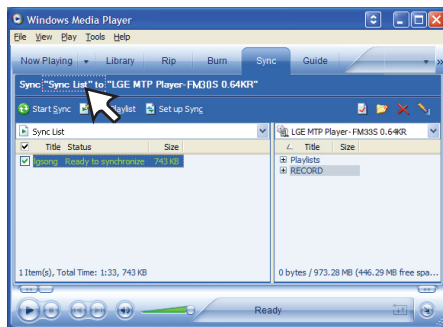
Windows Media Player

File View Play Tools Help

Now Playing Library Rip Burn Sync Guide

Sync "Sync List" to "LGE MTP Player-FM33S 0.64KR"

Start Sync Playlist Set up Sync

Sync List

| Title | Status | Size |
|---|---|---|
| lgsong | Ready to synchronize | 743 KB |

LGE MTP Player-FM33S 0.64KR

| Title | Size |
|---|---|
| Playlists | |
| RECORD | |

1 Item(s), Total Time: 1:33, 743 KB

0 bytes / 973.28 MB (446.29 MB free spa

Ready